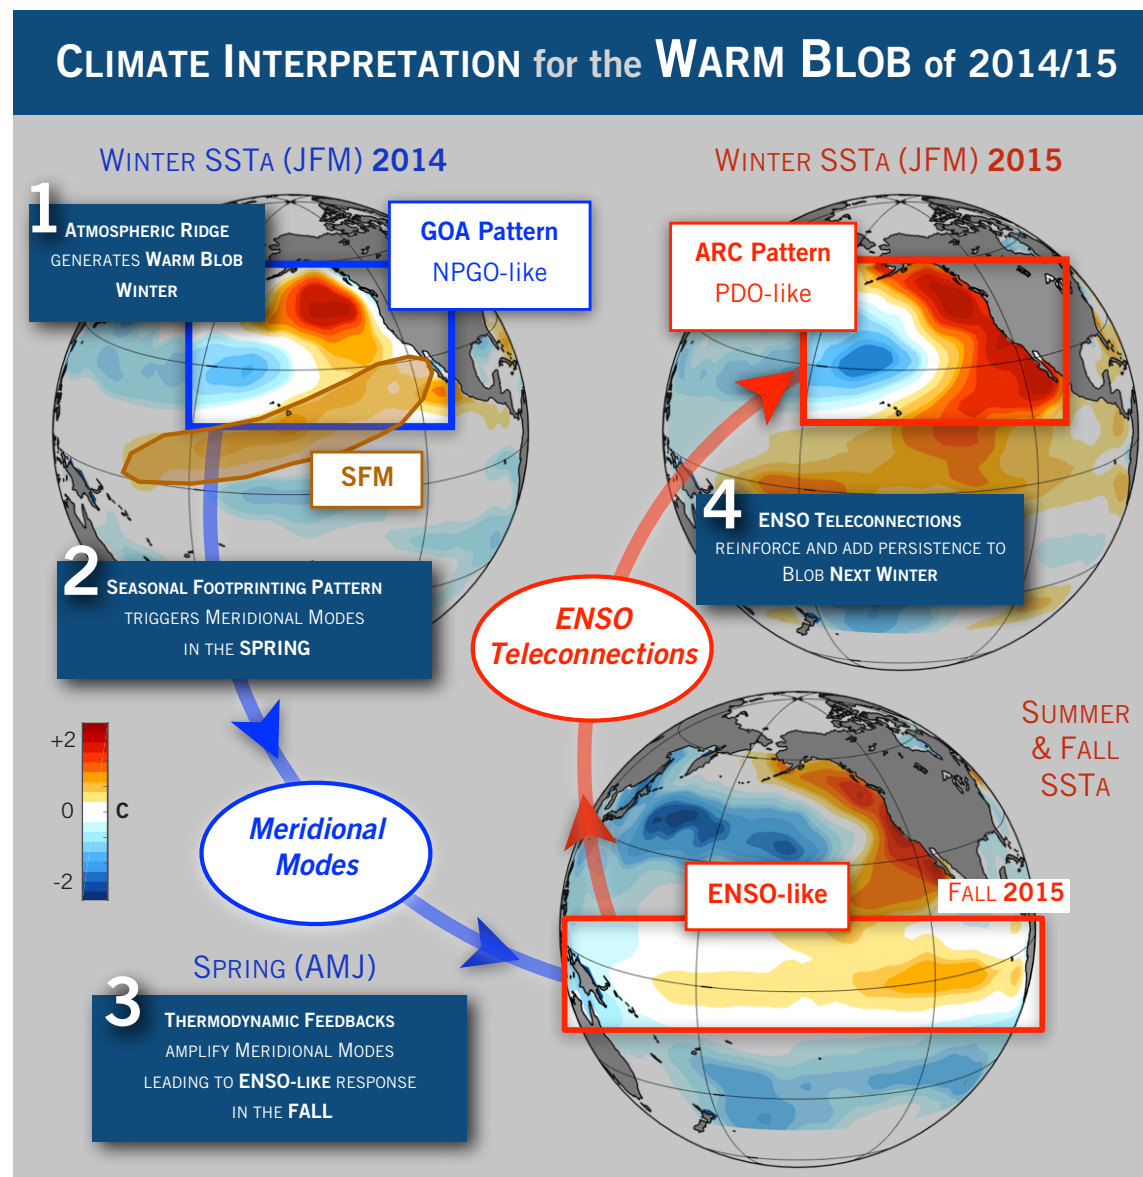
CLIMATE INTERPRETATION for the WARM BLOB of 2014/15

WINTER SSTA (JFM) 2014

WINTER SSTA (JFM) 2015

1 ATMOSPHERIC RIDGE GENERATES WARM BLOB WINTER

GOA Pattern NPGO-like

ARC Pattern PDO-like

SFM

4 ENSO TELECONNECTIONS REINFORCE AND ADD PERSISTENCE TO BLOB NEXT WINTER

2 SEASONAL FOOTPRINTING PATTERN TRIGGERS MERIDIONAL MODES IN THE SPRING

ENSO Teleconnections

+2

0 C

-2

Meridional Modes

SUMMER & FALL SSTA

ENSO-like

FALL 2015

SPRING (AMJ)

3 THERMODYNAMIC FEEDBACKS AMPLIFY MERIDIONAL MODES LEADING TO ENSO-LIKE RESPONSE IN THE FALL